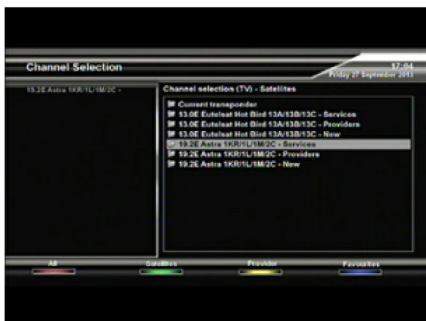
Channel Selection

17:04
Friday 27 September 2013

19.2E Astra 1KR/1L/1M/2C -

Channel selection (TV) - Satellites

Current transponder
13.0E Eutelsat Hot Bird 13A/13B/13C - Services
13.0E Eutelsat Hot Bird 13A/13B/13C - Providers
13.0E Eutelsat Hot Bird 13A/13B/13C - New
19.2E Astra 1KR/1L/1M/2C - Services
19.2E Astra 1KR/1L/1M/2C - Providers
19.2E Astra 1KR/1L/1M/2C - New

All
Satellites
Provider
Favourites